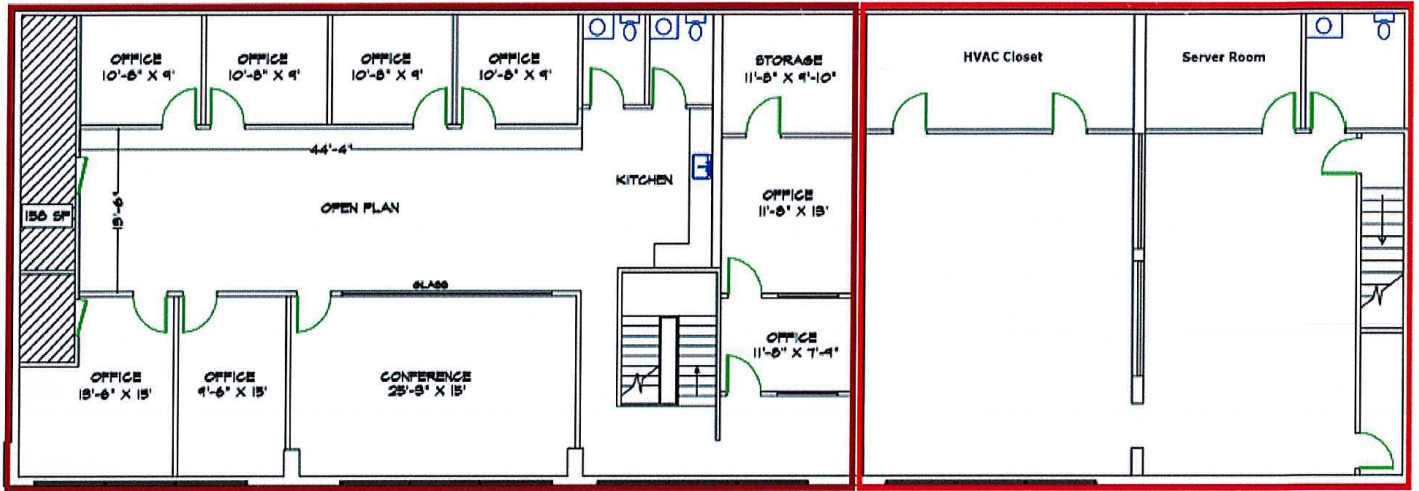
OFFICE
10'-8" X 9'

OFFICE
10'-8" X 9'

OFFICE
10'-8" X 9'

OFFICE
10'-8" X 9'

STORAGE
11'-8" X 9'-10"

HVAC Closet

Server Room

44'-4"

KITCHEN

156 SF

13'-6"

OPEN PLAN

OFFICE
11'-8" X 13'

GLASS

OFFICE
11'-8" X 7'-4"

OFFICE
13'-6" X 15'

OFFICE
9'-6" X 15'

CONFERENCE
23'-3" X 15'